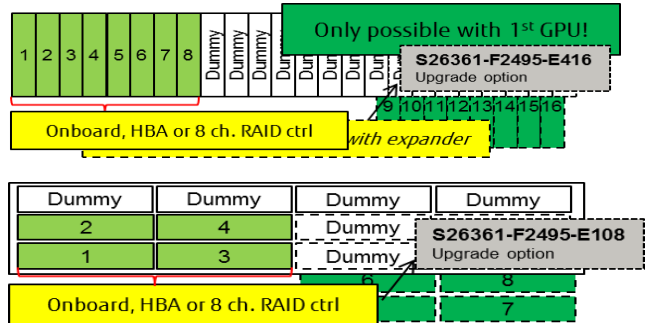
1 2 3 4 5 6 7 8

Dummy Dummy Dummy Dummy

Only possible with 1st GPU!

S26361-F2495-E416
Upgrade option

9 10 11 12 13 14 15 16

Onboard, HBA or 8 ch. RAID ctrl

with expander

Dummy Dummy Dummy Dummy

2 4

1 3

Dummy

Dummy

S26361-F2495-E108
Upgrade option

6 8

7

Onboard, HBA or 8 ch. RAID ctrl